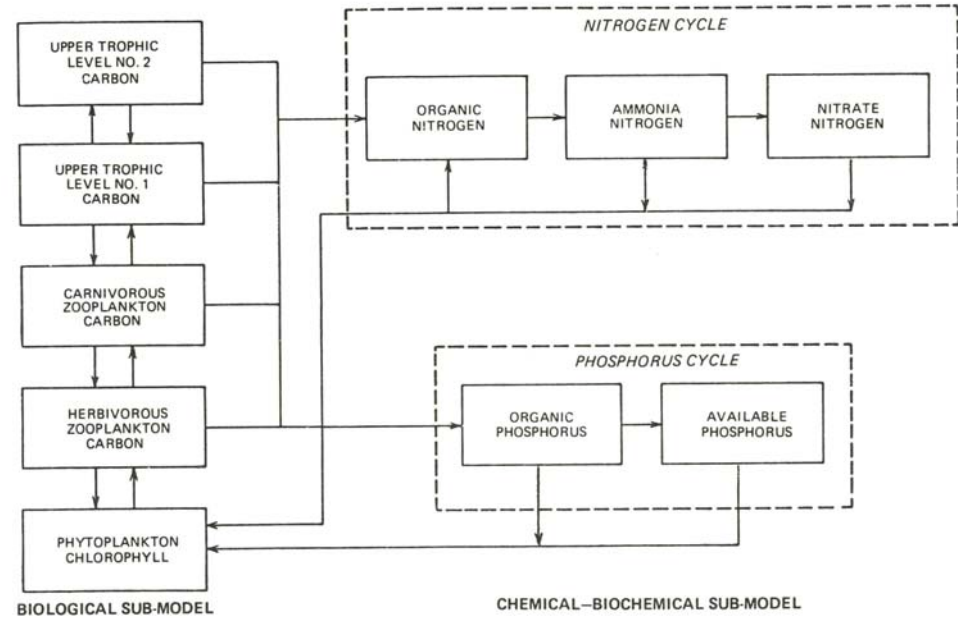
UPPER TROPHIC LEVEL NO. 2 CARBON

UPPER TROPHIC LEVEL NO. 1 CARBON

CARNIVOROUS ZOOPLANKTON CARBON

HERBIVOROUS ZOOPLANKTON CARBON

PHYTOPLANKTON CHLOROPHYLL

BIOLOGICAL SUB-MODEL

NITROGEN CYCLE

ORGANIC NITROGEN

AMMONIA NITROGEN

NITRATE NITROGEN

PHOSPHORUS CYCLE

ORGANIC PHOSPHORUS

AVAILABLE PHOSPHORUS

CHEMICAL–BIOCHEMICAL SUB-MODEL